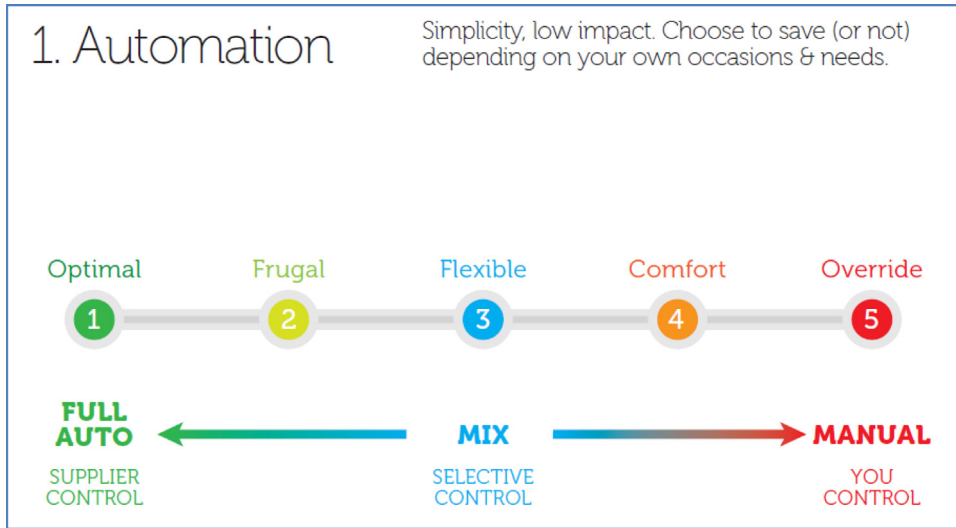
1. Automation

Simplicity, low impact. Choose to save (or not) depending on your own occasions & needs.

Optimal
1

Frugal
2

Flexible
3

Comfort
4

Override
5

FULL AUTO
SUPPLIER CONTROL

MIX
SELECTIVE CONTROL

MANUAL
YOU CONTROL